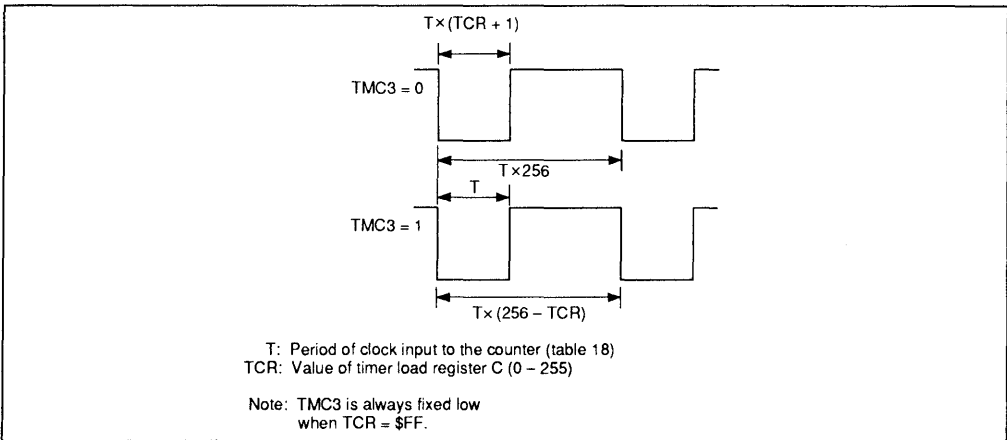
T × (TCR + 1)

TMC3 = 0

T × 256

T

TMC3 = 1

T × (256 − TCR)

T: Period of clock input to the counter (table 18)
TCR: Value of timer load register C (0 − 255)

Note: TMC3 is always fixed low when TCR = $FF.